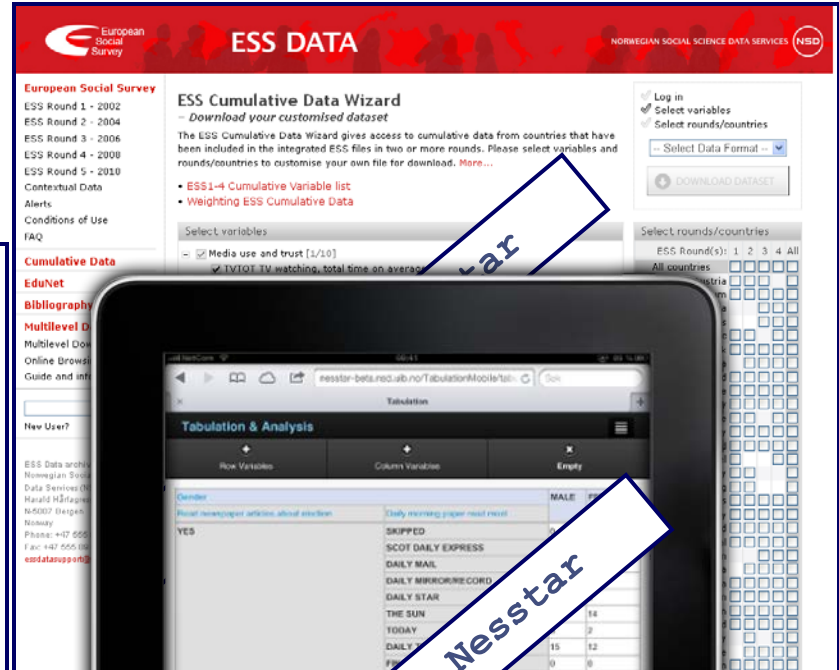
European Social Survey

ESS DATA

NORWEGIAN SOCIAL SCIENCE DATA SERVICES NSD

European Social Survey
ESS Round 1 - 2002
ESS Round 2 - 2004
ESS Round 3 - 2006
ESS Round 4 - 2008
ESS Round 5 - 2010
Contextual Data
Alerts
Conditions of Use
FAQ

Cumulative Data
EduNet
Bibliography
Multilevel D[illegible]
Multilevel Do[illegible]
Online Browsi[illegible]
Guide and inf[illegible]

New User?

ESS Data archiv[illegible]
Norwegian Soci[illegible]
Data Services (N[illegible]
Harald Hårfagre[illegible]
N-5007 Bergen
Norway
Phone: +47 555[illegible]
Fax: +47 555 8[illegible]
essdatasupport@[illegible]

ESS Cumulative Data Wizard
– Download your customised dataset

The ESS Cumulative Data Wizard gives access to cumulative data from countries that have been included in the integrated ESS files in two or more rounds. Please select variables and rounds/countries to customise your own file for download. More...

• ESS1-4 Cumulative Variable list
• Weighting ESS Cumulative Data

Select variables
Media use and trust [1/10]
TVTOT TV watching, total time on average

Log in
Select variables
Select rounds/countries

-- Select Data Format --

DOWNLOAD DATASET

Select rounds/countries
ESS Round(s): 1 2 3 4 All
All countries
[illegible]stria
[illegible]um

Nesstar

nesstar-beta.nsd.uib.no/TabulationMobile/tab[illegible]

Tabulation

Tabulation & Analysis

Row Variables
Column Variables
Empty

Gender
Read newspaper articles about election
Daily morning paper read most
MALE
FE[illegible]

YES
SKIPPED
SCOT DAILY EXPRESS
DAILY MAIL
DAILY MIRROR/RECORD
DAILY STAR
THE SUN
TODAY
DAILY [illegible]
FI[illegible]

14
2
15
12

Nesstar